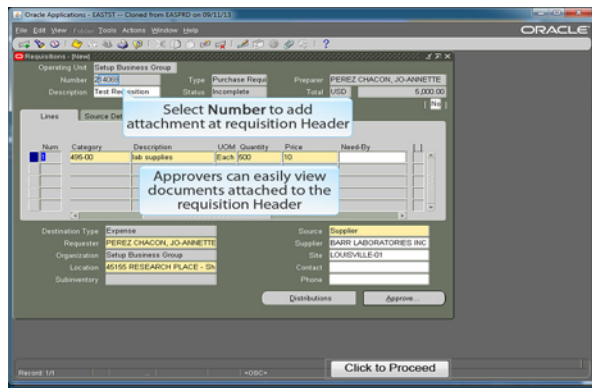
Oracle Applications - EASTST -- Cloned from EASPRD on 09/11/13

File Edit View Folder Tools Actions Window Help

ORACLE

Requisitions - [New]

Operating Unit Setup Business Group

Number 254068 Type Purchase Requi Preparer PEREZ CHACON, JO-ANNETTE

Description Test Requisition Status Incomplete Total USD 5,000.00

Select Number to add attachment at requisition Header

Lines Source Det

Num Category Description UOM Quantity Price Need-By

1 495-00 lab supplies Each 500 10

Approvers can easily view documents attached to the requisition Header

Destination Type Expense Source Supplier

Requester PEREZ CHACON, JO-ANNETTE Supplier BARR LABORATORIES INC

Organization Setup Business Group Site LOUISVILLE-01

Location 45155 RESEARCH PLACE - SN Contact

Subinventory Phone

Distributions Approve...

Record: 1/1 <OSC>

Click to Proceed